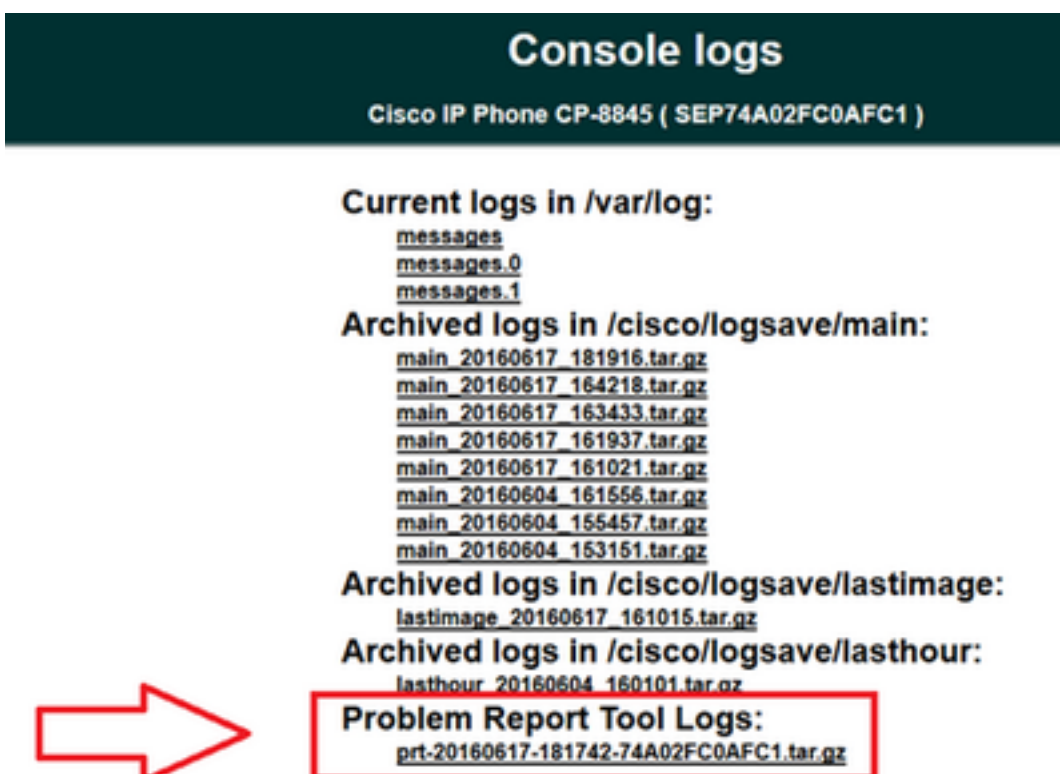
Console logs

Cisco IP Phone CP-8845 ( SEP74A02FC0AFC1 )

Current logs in /var/log:
messages
messages.0
messages.1

Archived logs in /cisco/logsave/main:
main_20160617_181916.tar.gz
main_20160617_164218.tar.gz
main_20160617_163433.tar.gz
main_20160617_161937.tar.gz
main_20160617_161021.tar.gz
main_20160604_161556.tar.gz
main_20160604_155457.tar.gz
main_20160604_153151.tar.gz

Archived logs in /cisco/logsave/lastimage:
lastimage_20160617_161015.tar.gz

Archived logs in /cisco/logsave/lasthour:
lasthour_20160604_160101.tar.gz

Problem Report Tool Logs:
prt-20160617-181742-74A02FC0AFC1.tar.gz